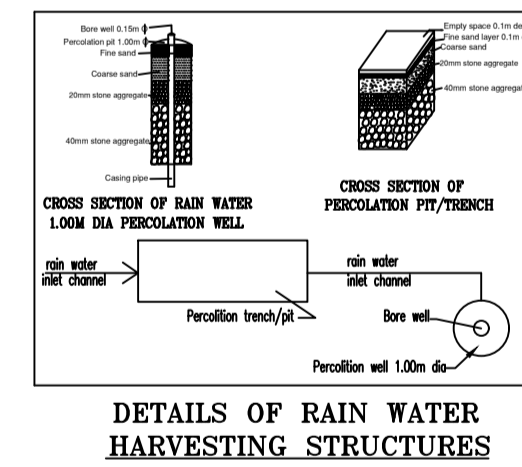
Bore well 0.15m
Percolation pit 1.00m
Fine sand
Coarse sand
20mm stone aggregate
40mm stone aggregate
Casing pipe

CROSS SECTION OF RAIN WATER 1.00M DIA PERCOLATION WELL

Empty space 0.1m de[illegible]
Fine sand layer 0.1m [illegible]
Coarse sand
20mm stone aggregate
40mm stone aggregate

CROSS SECTION OF PERCOLATION PIT/TRENCH

rain water inlet channel
Percolition trench/pit
rain water inlet channel
Bore well
Percolition well 1.00m dia

DETAILS OF RAIN WATER HARVESTING STRUCTURES